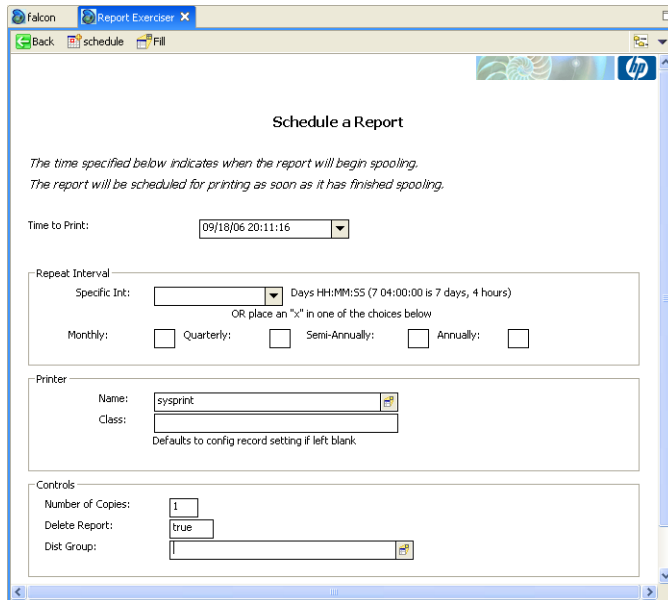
falcon | Report Exerciser

Back | schedule | Fill

hp

Schedule a Report

The time specified below indicates when the report will begin spooling.
The report will be scheduled for printing as soon as it has finished spooling.

Time to Print: 09/18/06 20:11:16

Repeat Interval

Specific Int: Days HH:MM:SS (7 04:00:00 is 7 days, 4 hours)

OR place an "x" in one of the choices below

Monthly: Quarterly: Semi-Annually: Annually:

Printer

Name: sysprint

Class:

Defaults to config record setting if left blank

Controls

Number of Copies: 1

Delete Report: true

Dist Group: